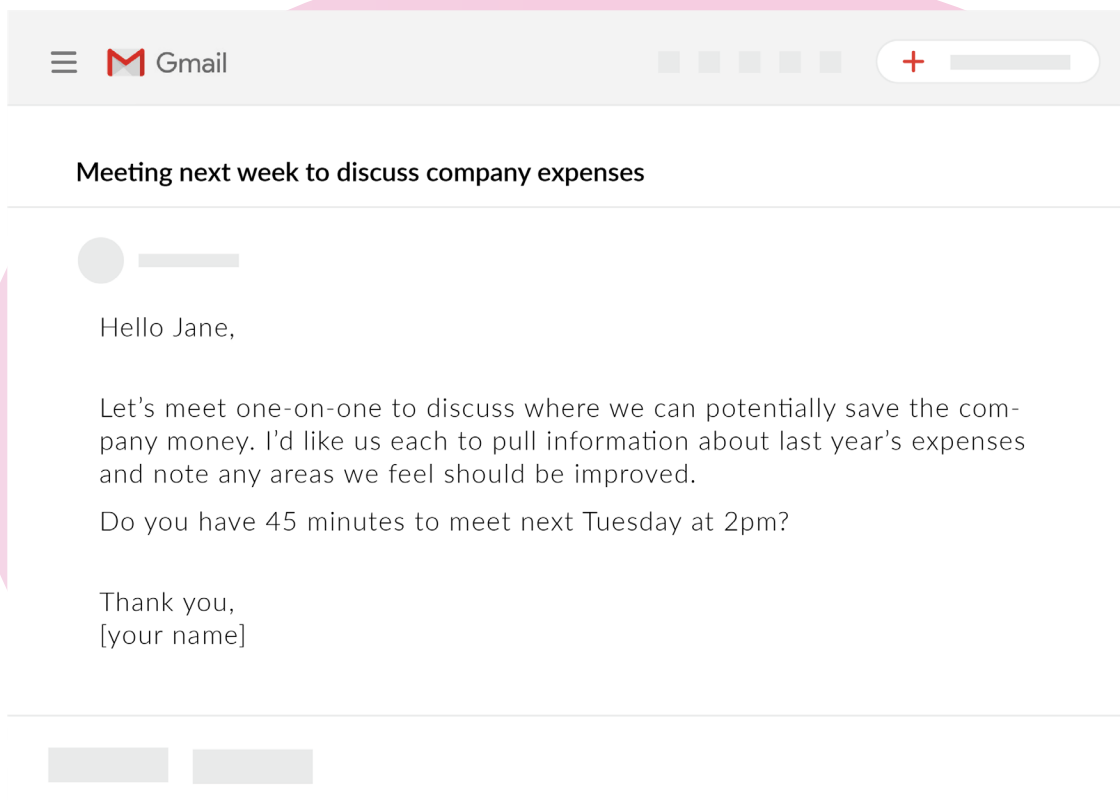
Gmail

+

Meeting next week to discuss company expenses

Hello Jane,

Let’s meet one-on-one to discuss where we can potentially save the company money. I’d like us each to pull information about last year’s expenses and note any areas we feel should be improved.

Do you have 45 minutes to meet next Tuesday at 2pm?

Thank you,
[your name]